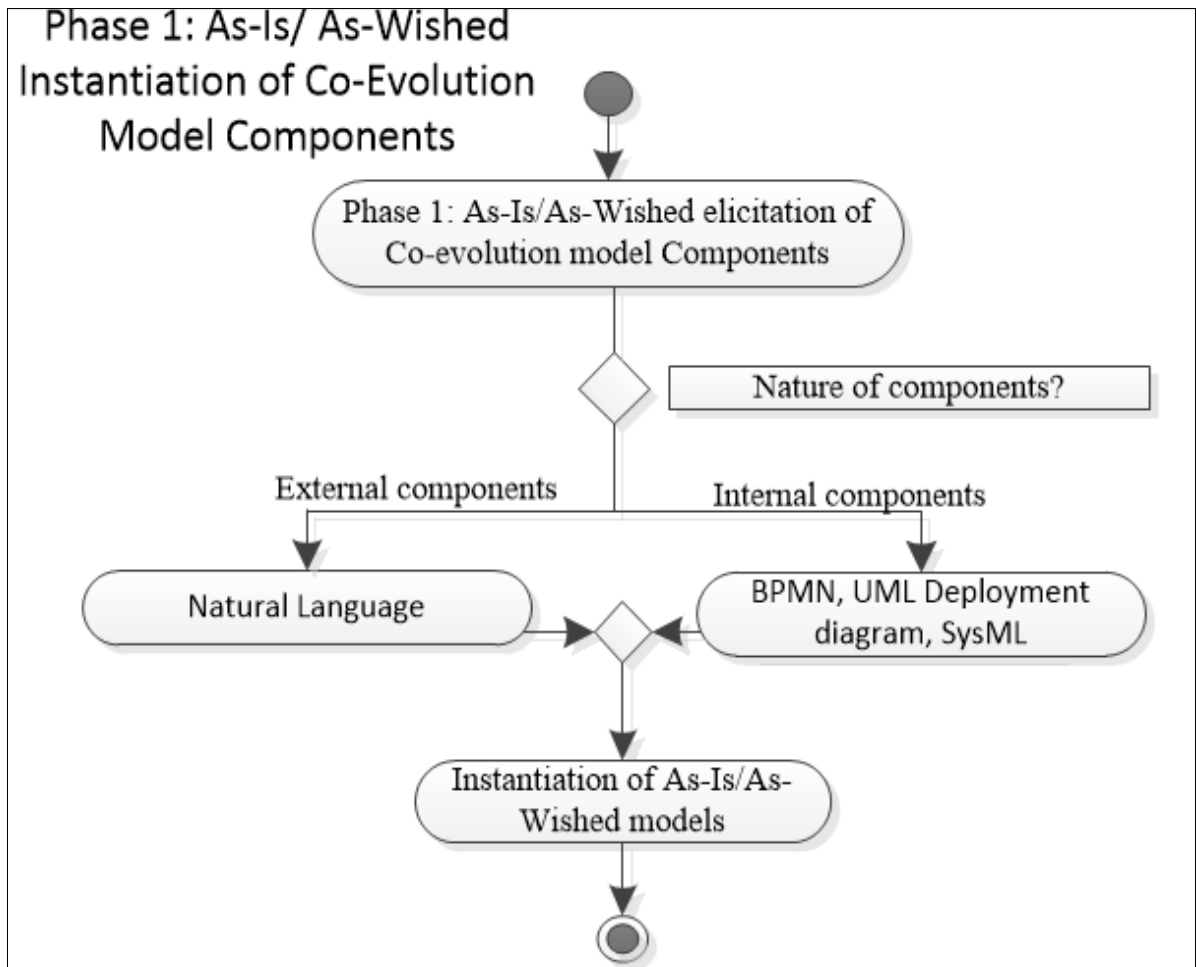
Phase 1: As-Is/ As-Wished Instantiation of Co-Evolution Model Components

Phase 1: As-Is/As-Wished elicitation of Co-evolution model Components

Nature of components?

External components

Internal components

Natural Language

BPMN, UML Deployment diagram, SysML

Instantiation of As-Is/As-Wished models